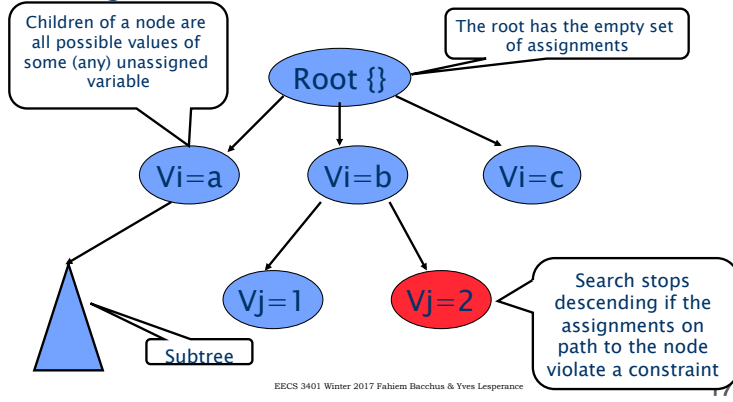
Children of a node are all possible values of some (any) unassigned variable

The root has the empty set of assignments

Root {}

Vi=a

Vi=b

Vi=c

Vj=1

Vj=2

Search stops descending if the assignments on path to the node violate a constraint

Subtree

EECS 3401 Winter 2017 Fahiem Bacchus & Yves Lesperance

17